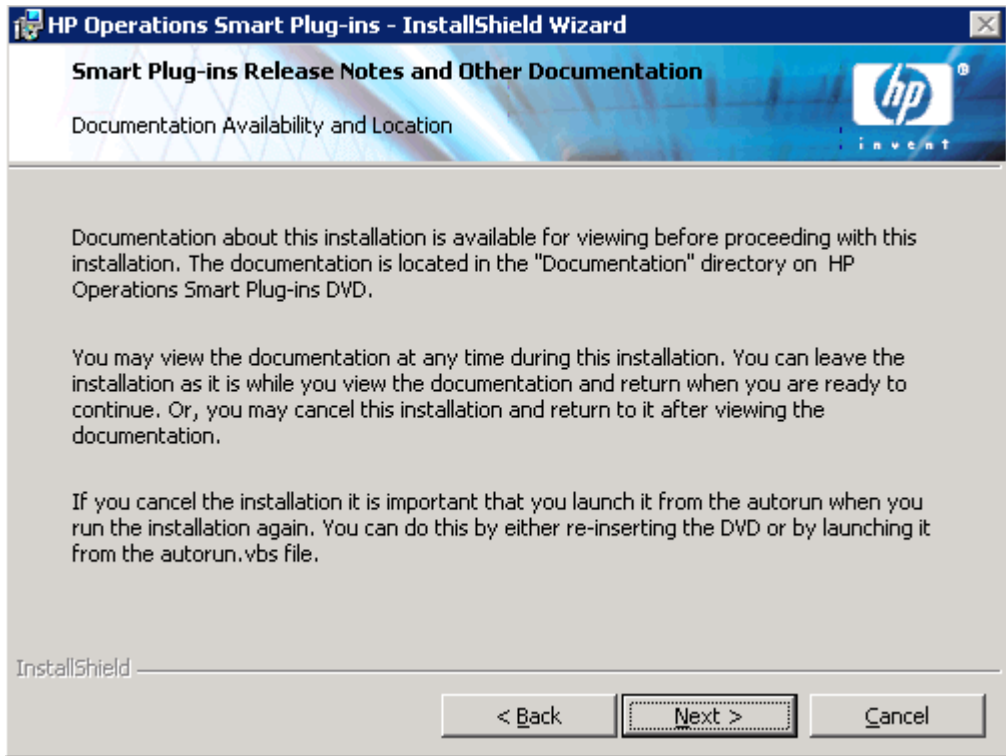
HP Operations Smart Plug-ins - InstallShield Wizard

Smart Plug-ins Release Notes and Other Documentation

Documentation Availability and Location

hp
invent

Documentation about this installation is available for viewing before proceeding with this installation. The documentation is located in the "Documentation" directory on HP Operations Smart Plug-ins DVD.

You may view the documentation at any time during this installation. You can leave the installation as it is while you view the documentation and return when you are ready to continue. Or, you may cancel this installation and return to it after viewing the documentation.

If you cancel the installation it is important that you launch it from the autorun when you run the installation again. You can do this by either re-inserting the DVD or by launching it from the autorun.vbs file.

InstallShield

< Back

Next >

Cancel